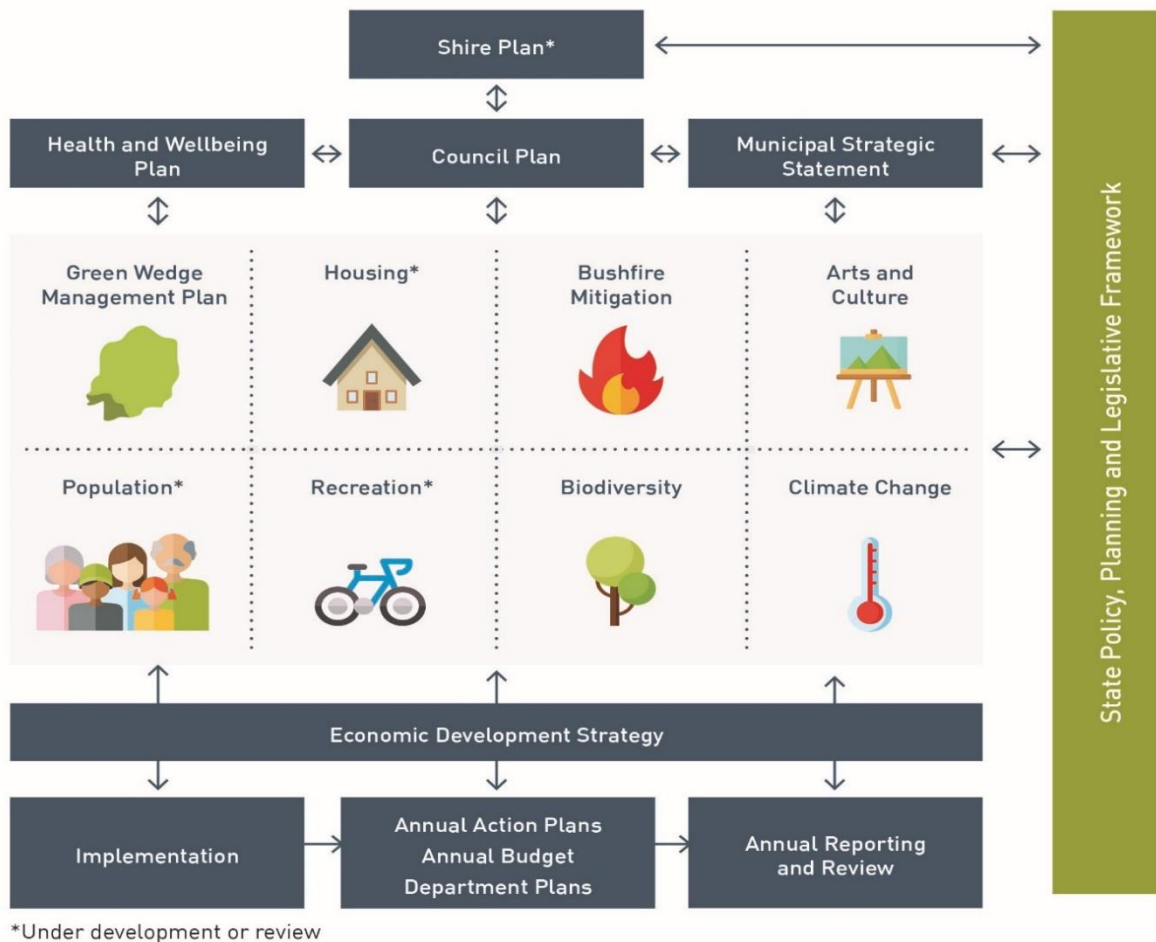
Shire Plan*

Health and Wellbeing Plan

Council Plan

Municipal Strategic Statement

Green Wedge Management Plan

Housing*

Bushfire Mitigation

Arts and Culture

Population*

Recreation*

Biodiversity

Climate Change

Economic Development Strategy

Implementation

Annual Action Plans
Annual Budget
Department Plans

Annual Reporting and Review

State Policy, Planning and Legislative Framework

*Under development or review